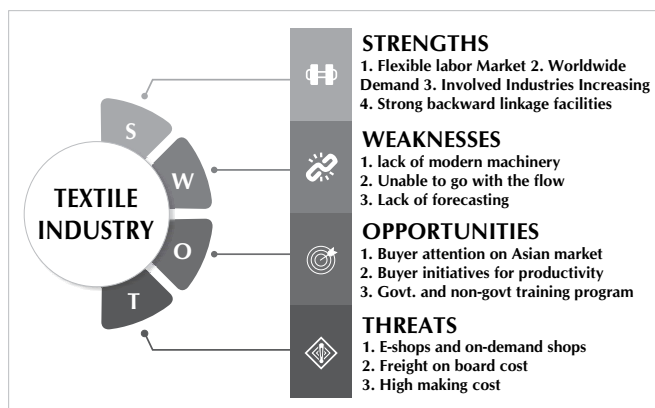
TEXTILE INDUSTRY

S

W

O

T

STRENGTHS
1. Flexible labor Market 2. Worldwide Demand 3. Involved Industries Increasing 4. Strong backward linkage facilities

WEAKNESSES
1. lack of modern machinery
2. Unable to go with the flow
3. Lack of forecasting

OPPORTUNITIES
1. Buyer attention on Asian market
2. Buyer initiatives for productivity
3. Govt. and non-govt training program

THREATS
1. E-shops and on-demand shops
2. Freight on board cost
3. High making cost